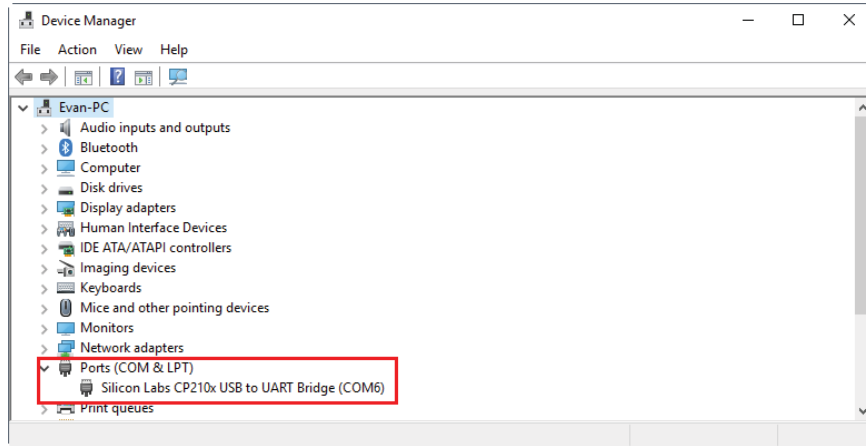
Device Manager

File Action View Help

Evan-PC
Audio inputs and outputs
Bluetooth
Computer
Disk drives
Display adapters
Human Interface Devices
IDE ATA/ATAPI controllers
Imaging devices
Keyboards
Mice and other pointing devices
Monitors
Network adapters
Ports (COM & LPT)
Silicon Labs CP210x USB to UART Bridge (COM6)
Print queues